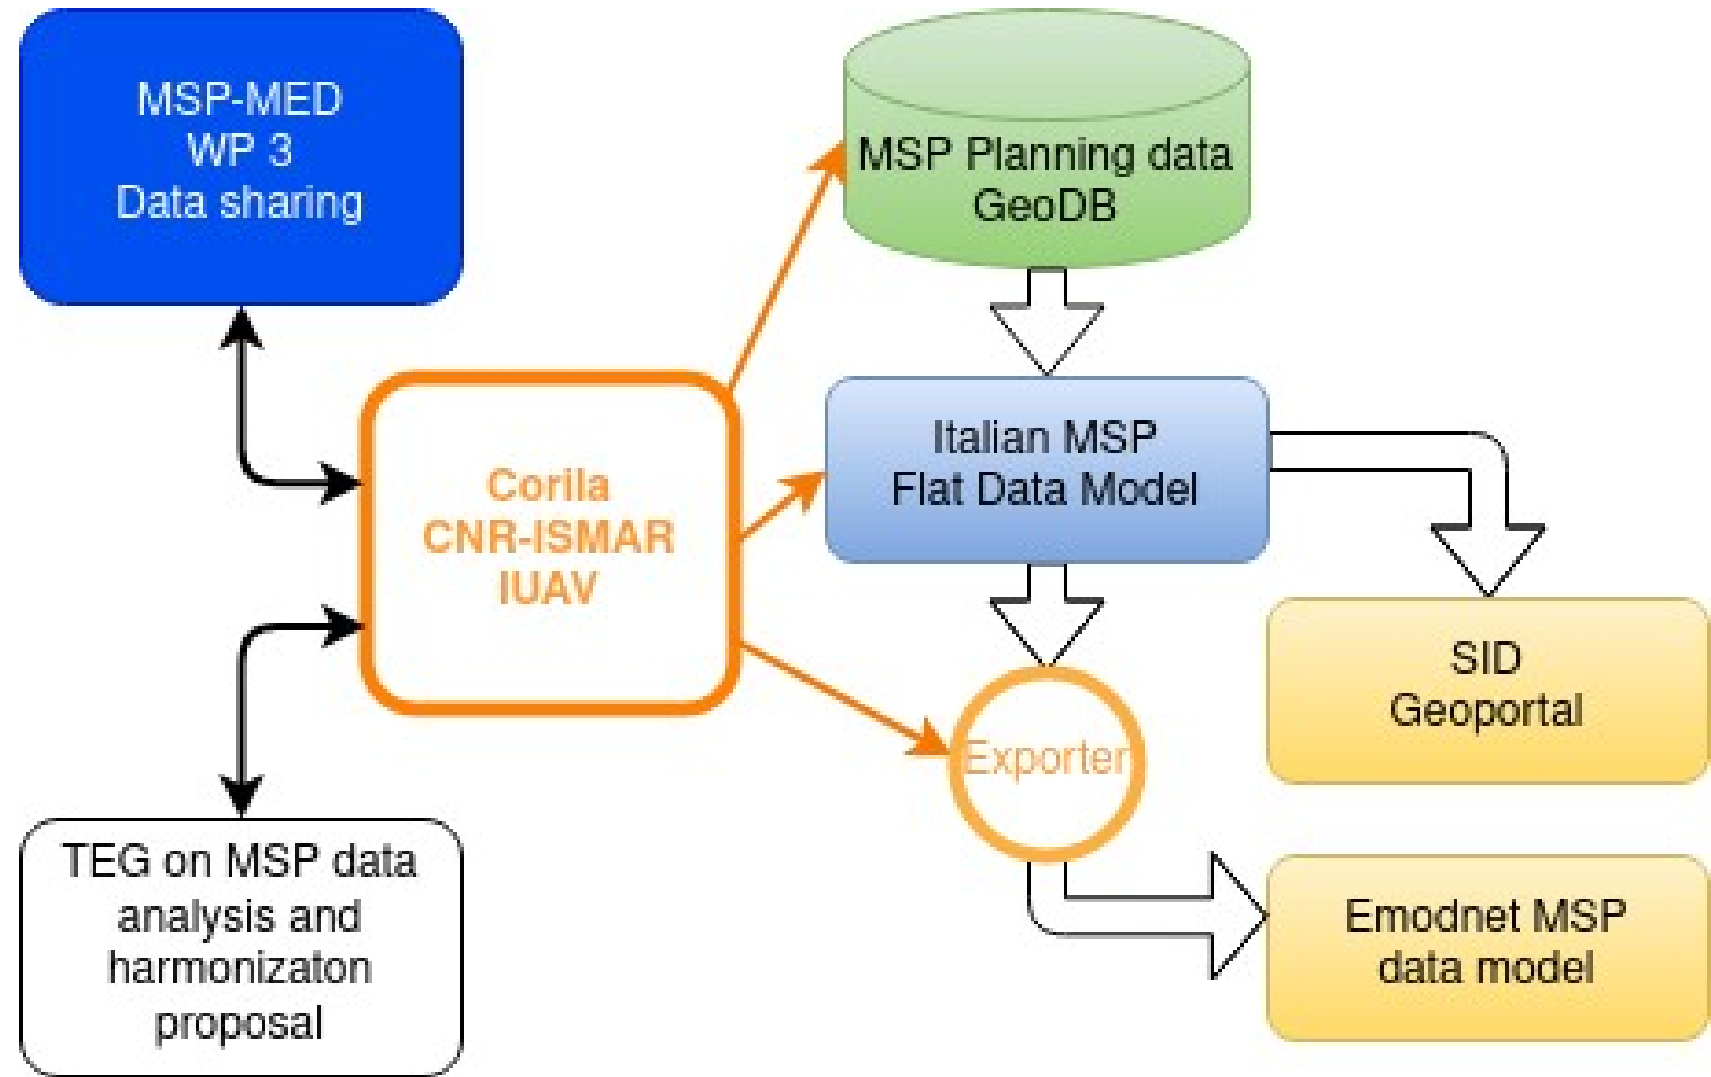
MSP-MED
WP 3
Data sharing

MSP Planning data
GeoDB

Corila
CNR-ISMAR
IUAV

Italian MSP
Flat Data Model

SID
Geoportal

Exporter

TEG on MSP data analysis and harmonizaton proposal

Emodnet MSP
data model